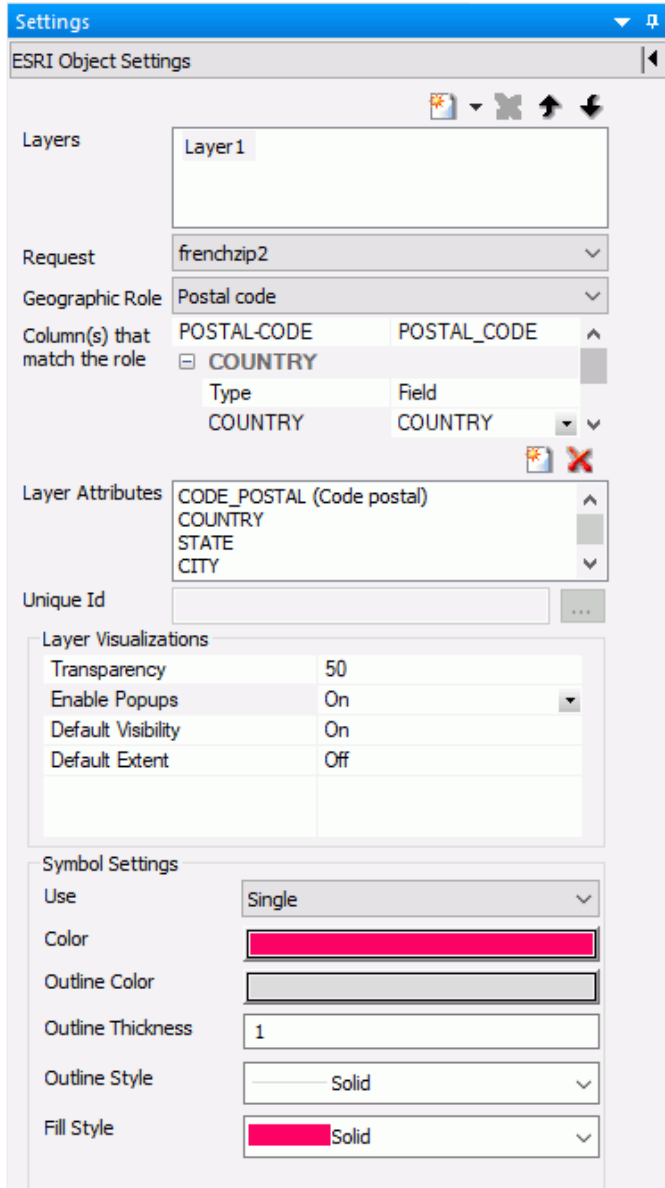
Settings

ESRI Object Settings

Layers
Layer1

Request
frenchzip2

Geographic Role
Postal code

Column(s) that match the role

| POSTAL-CODE | POSTAL_CODE |
|---|---|
| ⊟ COUNTRY | |
| Type | Field |
| COUNTRY | COUNTRY |

Layer Attributes
CODE_POSTAL (Code postal)
COUNTRY
STATE
CITY

Unique Id
...

Layer Visualizations

| Transparency | 50 |
|---|---|
| Enable Popups | On |
| Default Visibility | On |
| Default Extent | Off |

Symbol Settings
Use
Single
Color
Outline Color
Outline Thickness
1
Outline Style
Solid
Fill Style
Solid